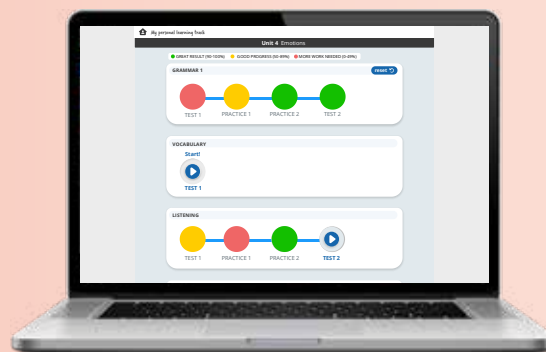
My personal learning track

Unit 4 Emotions

GREAT RESULT (90-100%) GOOD PROGRESS (50-89%) MORE WORK NEEDED (0-49%)

GRAMMAR 1

reset

TEST 1 PRACTICE 1 PRACTICE 2 TEST 2

VOCABULARY

Start!

TEST 1

LISTENING

TEST 1 PRACTICE 1 PRACTICE 2 TEST 2